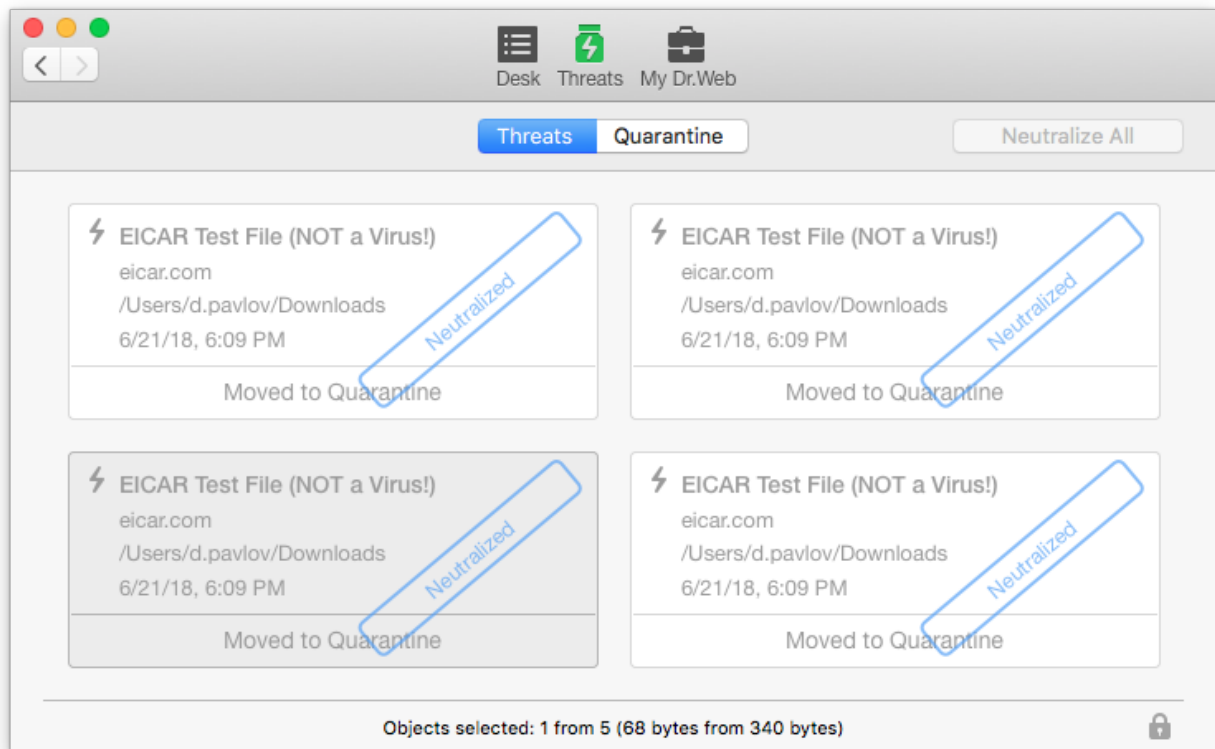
Desk Threats My Dr.Web

Threats Quarantine

Neutralize All

EICAR Test File (NOT a Virus!)
eicar.com
/Users/d.pavlov/Downloads
6/21/18, 6:09 PM
Neutralized
Moved to Quarantine

EICAR Test File (NOT a Virus!)
eicar.com
/Users/d.pavlov/Downloads
6/21/18, 6:09 PM
Neutralized
Moved to Quarantine

EICAR Test File (NOT a Virus!)
eicar.com
/Users/d.pavlov/Downloads
6/21/18, 6:09 PM
Neutralized
Moved to Quarantine

EICAR Test File (NOT a Virus!)
eicar.com
/Users/d.pavlov/Downloads
6/21/18, 6:09 PM
Neutralized
Moved to Quarantine

Objects selected: 1 from 5 (68 bytes from 340 bytes)